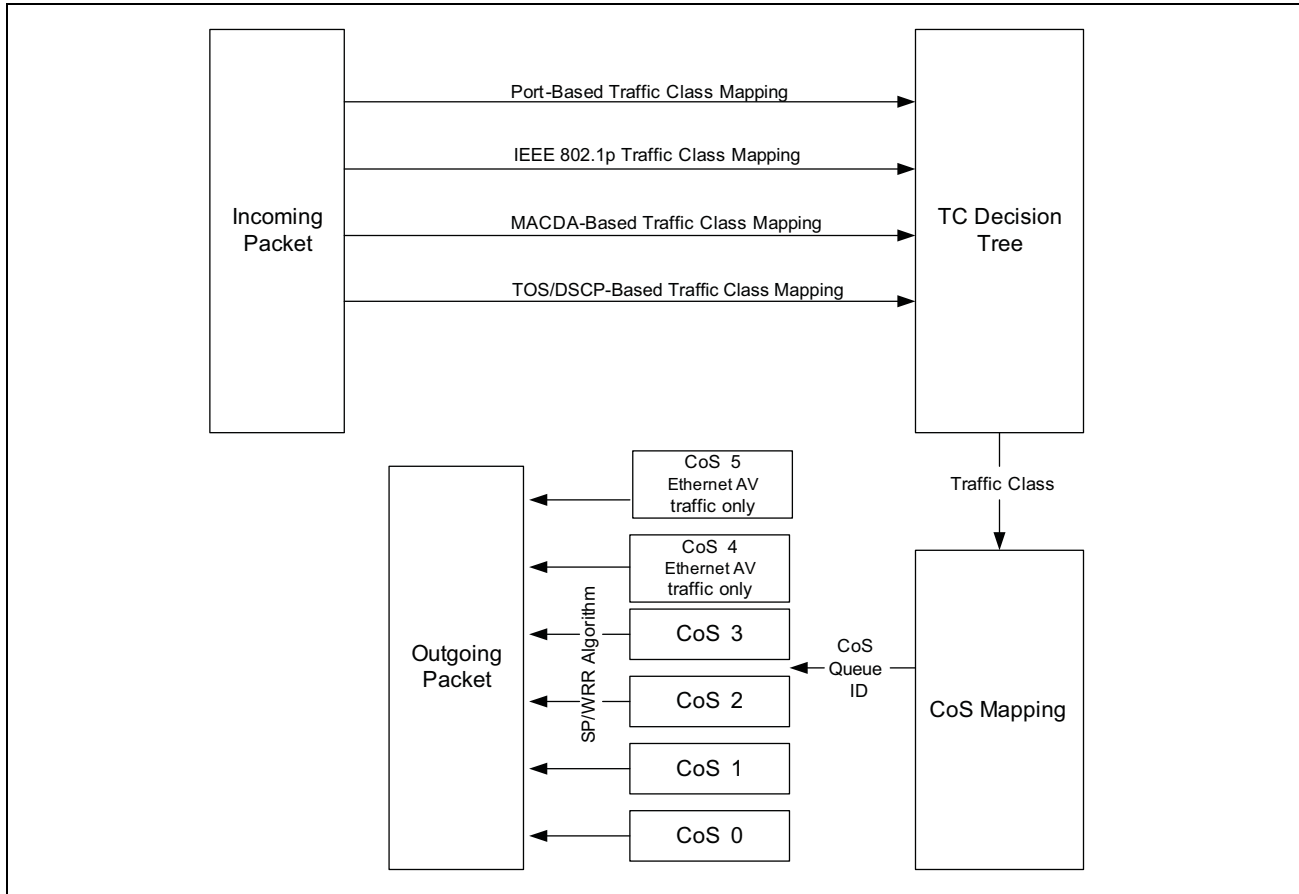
Incoming Packet

Port-Based Traffic Class Mapping

IEEE 802.1p Traffic Class Mapping

MACDA-Based Traffic Class Mapping

TOS/DSCP-Based Traffic Class Mapping

TC Decision Tree

Traffic Class

CoS Mapping

CoS Queue ID

CoS 5 Ethernet AV traffic only

CoS 4 Ethernet AV traffic only

CoS 3

CoS 2

CoS 1

CoS 0

SP/WRR Algorithm

Outgoing Packet